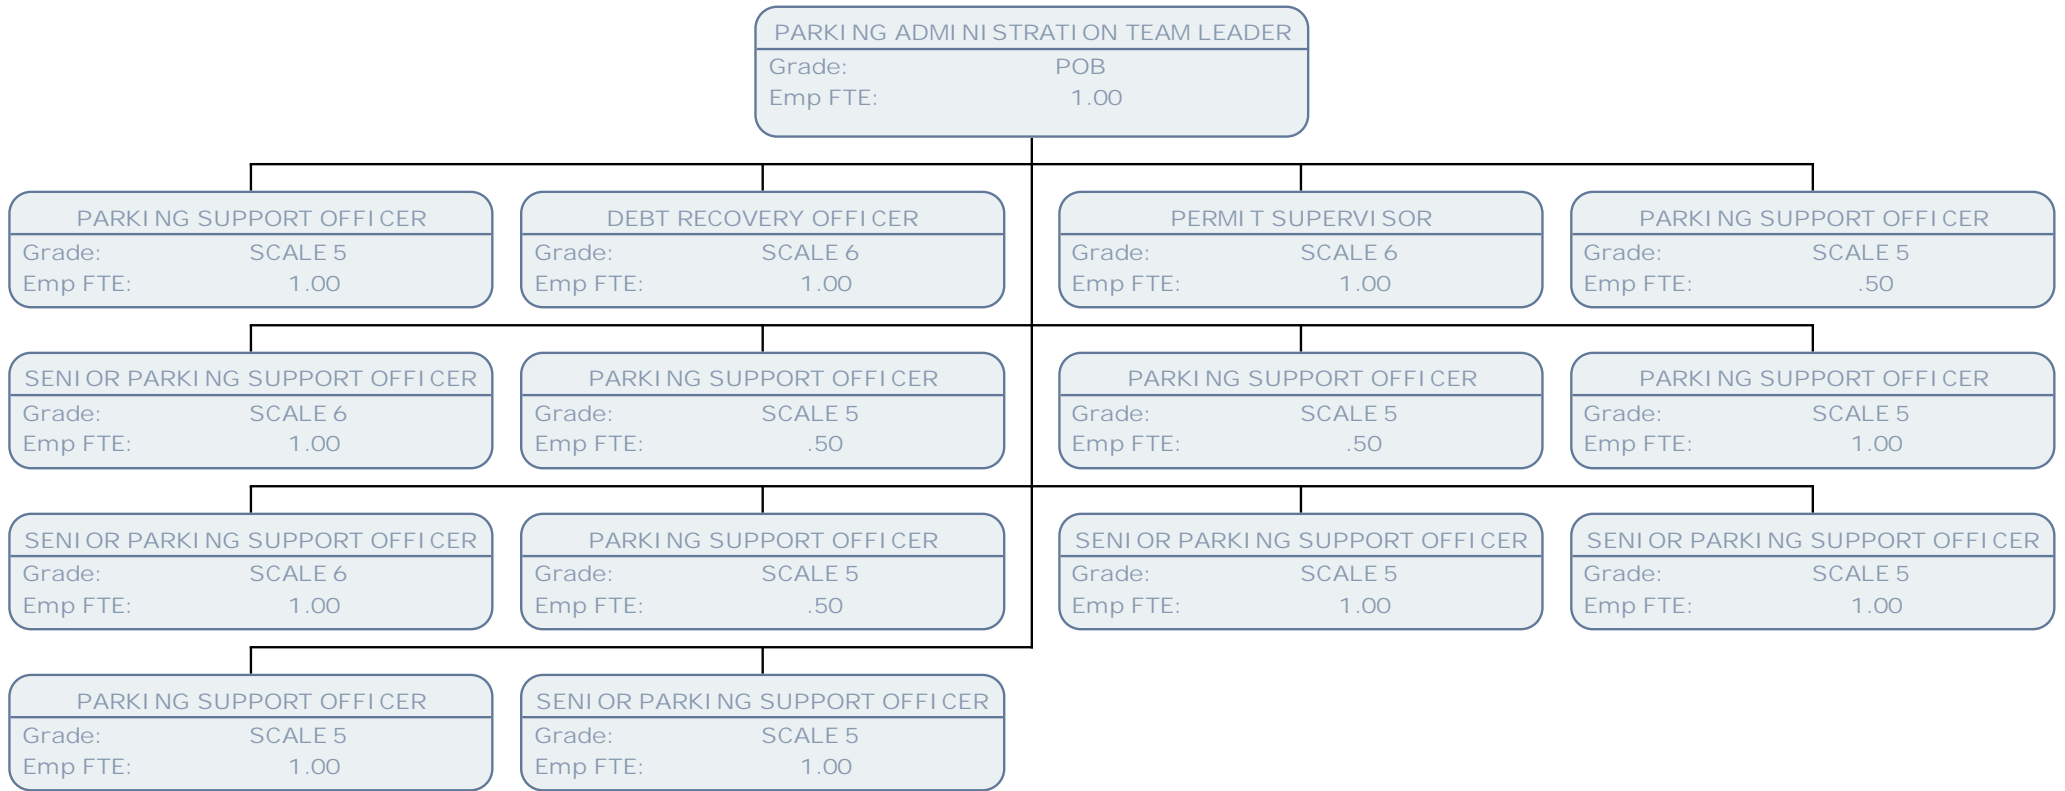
PARKING ADMINISTRATION TEAM LEADER
Grade: POB
Emp FTE: 1.00

PARKING SUPPORT OFFICER
Grade: SCALE 5
Emp FTE: 1.00

DEBT RECOVERY OFFICER
Grade: SCALE 6
Emp FTE: 1.00

PERMIT SUPERVISOR
Grade: SCALE 6
Emp FTE: 1.00

PARKING SUPPORT OFFICER
Grade: SCALE 5
Emp FTE: .50

SENIOR PARKING SUPPORT OFFICER
Grade: SCALE 6
Emp FTE: 1.00

PARKING SUPPORT OFFICER
Grade: SCALE 5
Emp FTE: .50

PARKING SUPPORT OFFICER
Grade: SCALE 5
Emp FTE: .50

PARKING SUPPORT OFFICER
Grade: SCALE 5
Emp FTE: 1.00

SENIOR PARKING SUPPORT OFFICER
Grade: SCALE 6
Emp FTE: 1.00

PARKING SUPPORT OFFICER
Grade: SCALE 5
Emp FTE: .50

SENIOR PARKING SUPPORT OFFICER
Grade: SCALE 5
Emp FTE: 1.00

SENIOR PARKING SUPPORT OFFICER
Grade: SCALE 5
Emp FTE: 1.00

PARKING SUPPORT OFFICER
Grade: SCALE 5
Emp FTE: 1.00

SENIOR PARKING SUPPORT OFFICER
Grade: SCALE 5
Emp FTE: 1.00